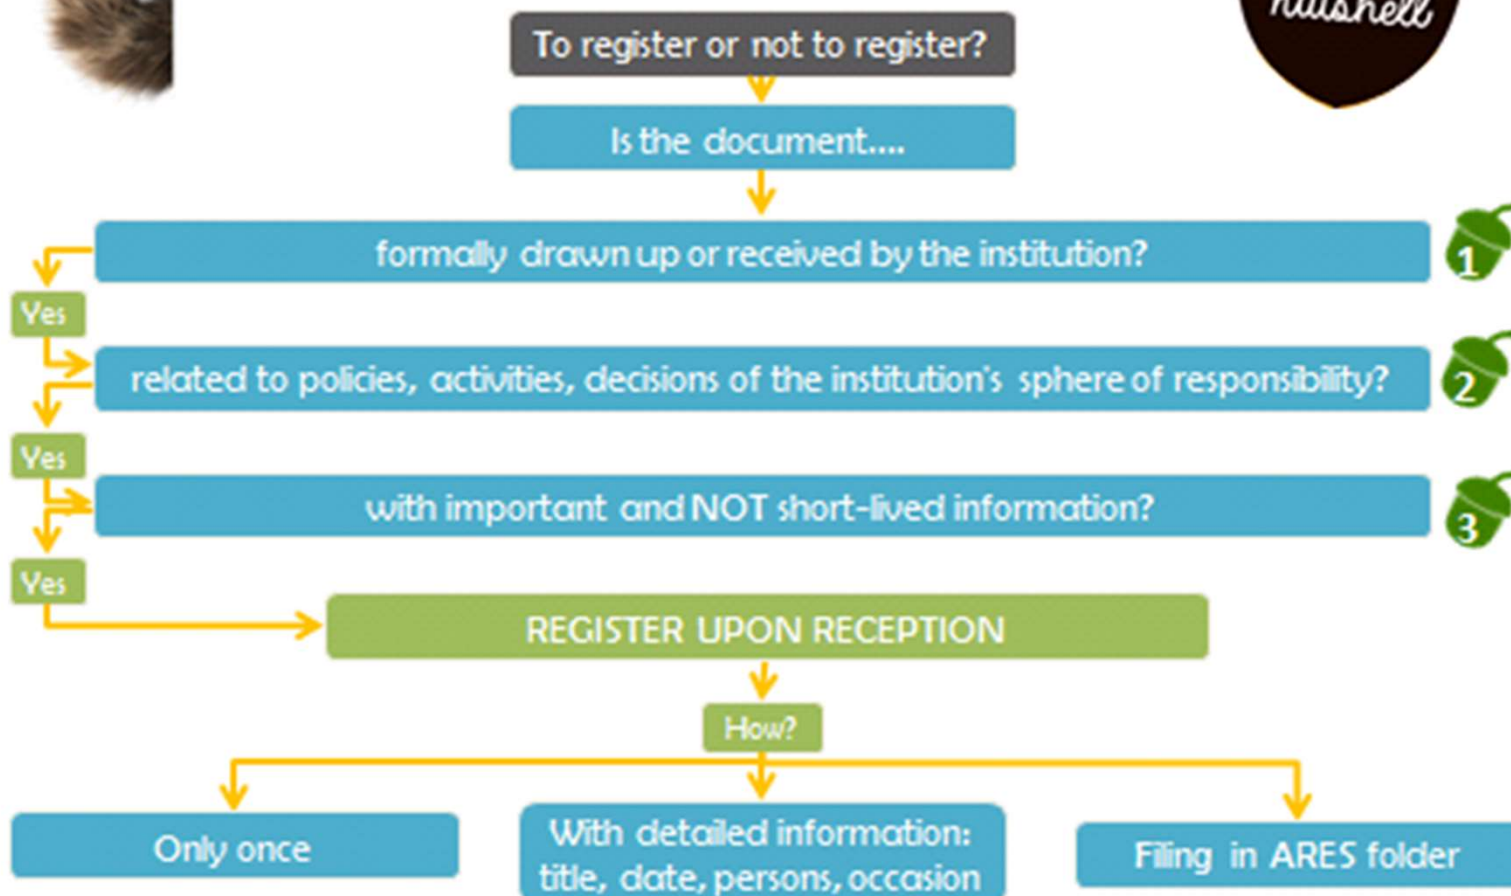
nutshell

To register or not to register?

Is the document....

formally drawn up or received by the institution?

1

Yes

related to policies, activities, decisions of the institution's sphere of responsibility?

2

Yes

with important and NOT short-lived information?

3

Yes

REGISTER UPON RECEPTION

How?

Only once

With detailed information: title, date, persons, occasion

Filing in ARES folder